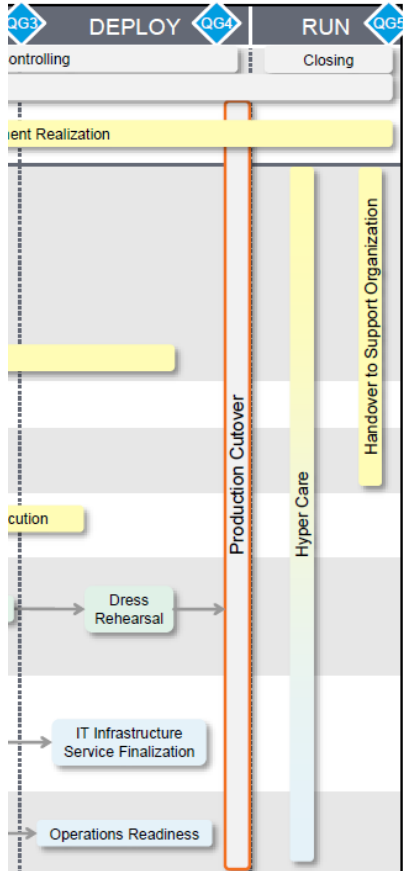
QG3 DEPLOY QG4 RUN QG5

ontrolling

Closing

nent Realization

Production Cutover

Hyper Care

Handover to Support Organization

cution

Dress Rehearsal

IT Infrastructure Service Finalization

Operations Readiness